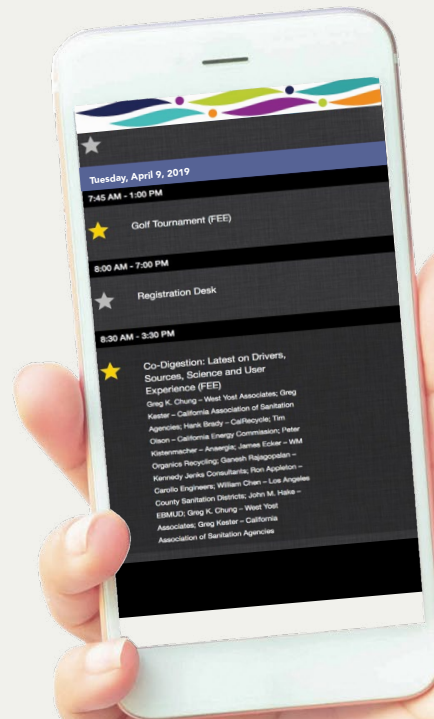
Tuesday, April 9, 2019

7:45 AM - 1:00 PM

Golf Tournament (FEE)

8:00 AM - 7:00 PM

Registration Desk

8:30 AM - 3:30 PM

Co-Digestion: Latest on Drivers, Sources, Science and User Experience (FEE)

Greg K. Chung – West Yost Associates; Greg Kester – California Association of Sanitation Agencies; Hank Brady – CalRecycle; Tim Olson – California Energy Commission; Peter Kistenmacher – Anaergia; James Ecker – WM Organics Recycling; Ganesh Rajagopalan – Kennedy Jenks Consultants; Ron Appleton – Carollo Engineers; William Chen – Los Angeles County Sanitation Districts; John M. Hake – EBMUD; Greg K. Chung – West Yost Associates; Greg Kester – California Association of Sanitation Agencies